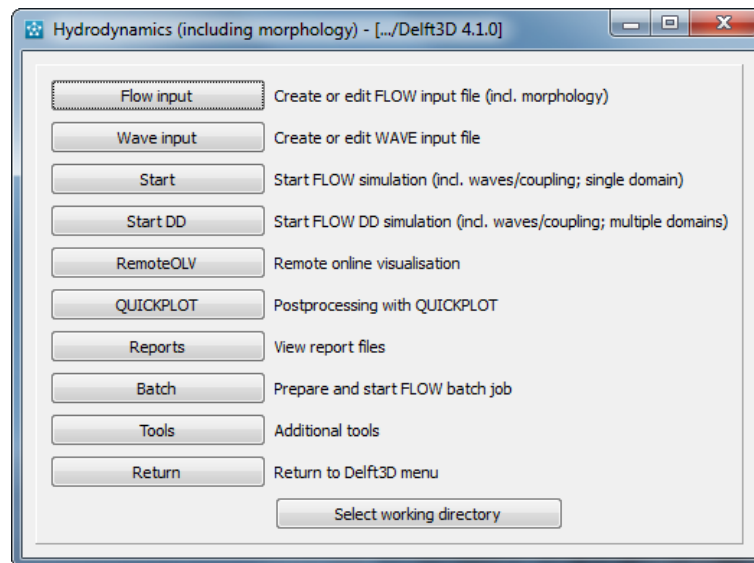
Hydrodynamics (including morphology) - [.../Delft3D 4.1.0]

Flow input Create or edit FLOW input file (incl. morphology)

Wave input Create or edit WAVE input file

Start Start FLOW simulation (incl. waves/coupling; single domain)

Start DD Start FLOW DD simulation (incl. waves/coupling; multiple domains)

RemoteOLV Remote online visualisation

QUICKPLOT Postprocessing with QUICKPLOT

Reports View report files

Batch Prepare and start FLOW batch job

Tools Additional tools

Return Return to Delft3D menu

Select working directory